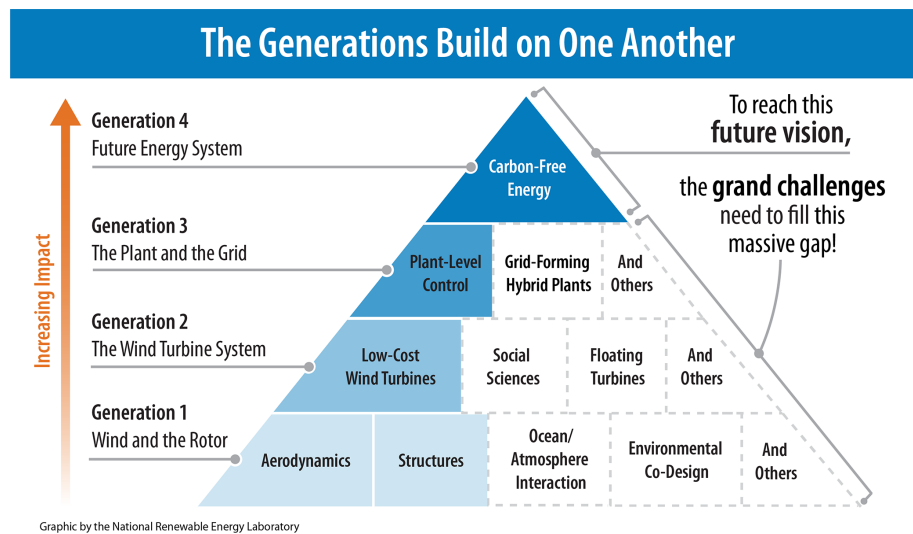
The Generations Build on One Another

Increasing Impact

Generation 4
Future Energy System

Generation 3
The Plant and the Grid

Generation 2
The Wind Turbine System

Generation 1
Wind and the Rotor

Carbon-Free Energy

Plant-Level Control

Grid-Forming Hybrid Plants

And Others

Low-Cost Wind Turbines

Social Sciences

Floating Turbines

And Others

Aerodynamics

Structures

Ocean/ Atmosphere Interaction

Environmental Co-Design

And Others

To reach this future vision, the grand challenges need to fill this massive gap!

Graphic by the National Renewable Energy Laboratory